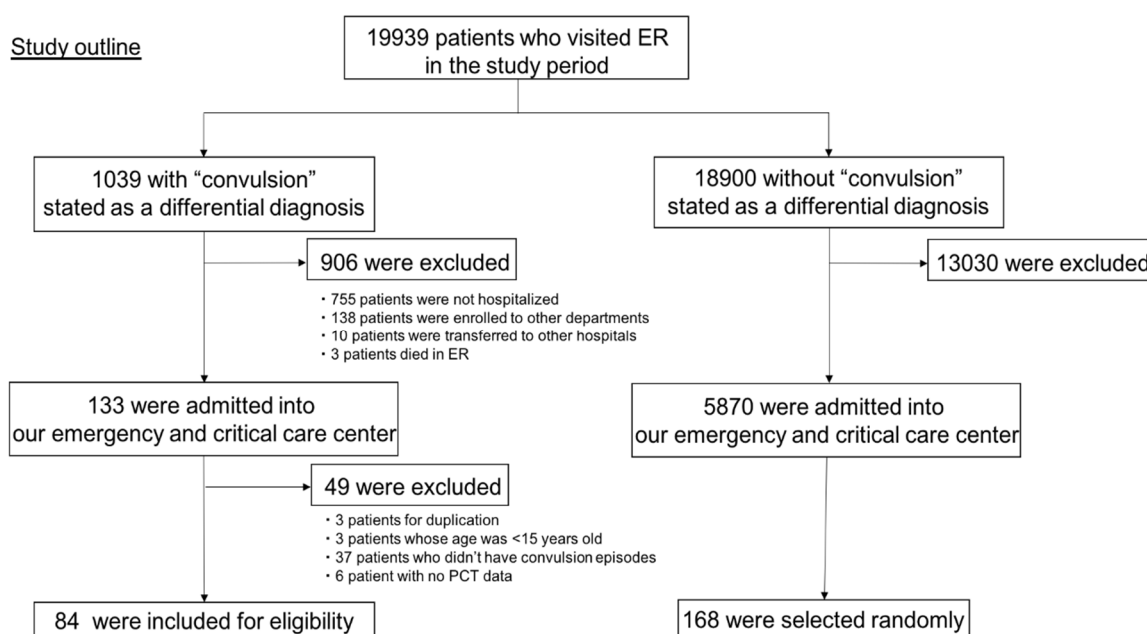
Study outline

19939 patients who visited ER in the study period

1039 with “convulsion” stated as a differential diagnosis

18900 without “convulsion” stated as a differential diagnosis

906 were excluded

・755 patients were not hospitalized
・138 patients were enrolled to other departments
・10 patients were transferred to other hospitals
・3 patients died in ER

13030 were excluded

133 were admitted into our emergency and critical care center

5870 were admitted into our emergency and critical care center

49 were excluded

・3 patients for duplication
・3 patients whose age was <15 years old
・37 patients who didn’t have convulsion episodes
・6 patient with no PCT data

84 were included for eligibility

168 were selected randomly